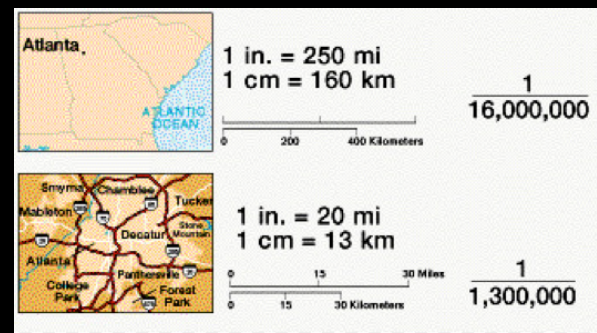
Atlanta

ATLANTIC OCEAN

1 in. = 250 mi
1 cm = 160 km

0 200 400 Kilometers

$\frac{1}{16,000,000}$

Smyrna Chamblee Tucker Mableton Decatur Stone Mountain Atlanta Panthersville College Park Forest Park

1 in. = 20 mi
1 cm = 13 km

0 15 30 Miles

0 15 30 Kilometers

$\frac{1}{1,300,000}$